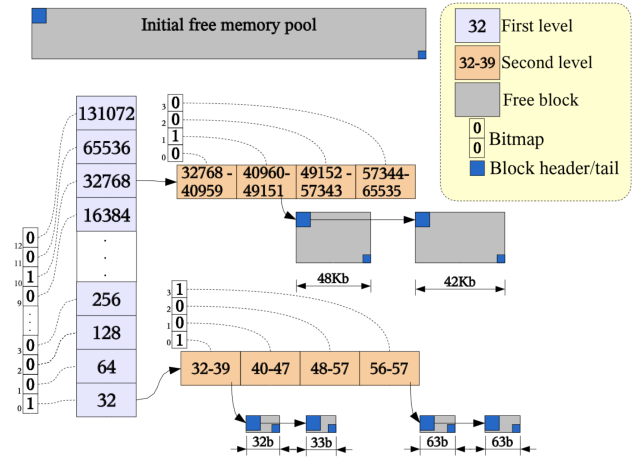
Initial free memory pool

32 First level
32-39 Second level
Free block
0
0 Bitmap
Block header/tail

131072
65536
32768
16384
.
.
.
256
128
64
32

12 0
11 0
10 1
9 0
.
.
3 0
2 0
1 0
0 1

3 0
2 0
1 1
0 0

32768 - 40959
40960 - 49151
49152 - 57343
57344- 65535

48Kb
42Kb

3 1
2 0
1 0
0 1

32-39
40-47
48-57
56-57

32b
33b
63b
63b